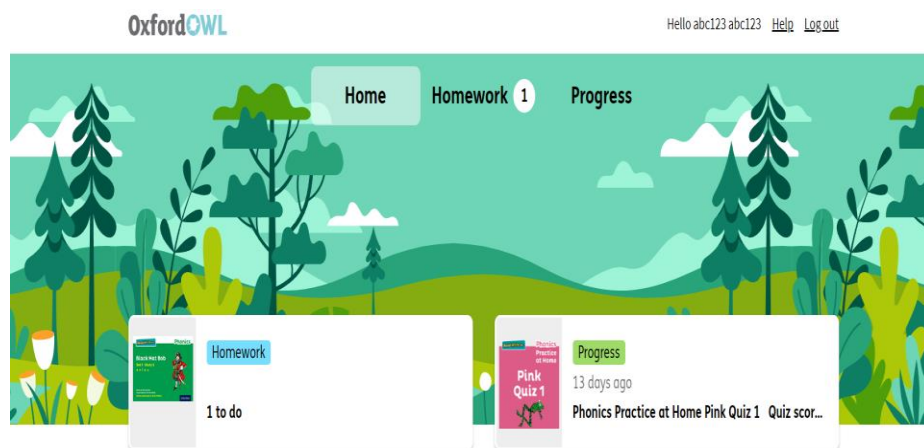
OxfordOWL

Hello abc123 abc123 Help Log out

Home Homework 1 Progress

Phonics

Black Hat Bob

Homework

1 to do

Phonics Practice at Home

Pink Quiz 1

Progress

13 days ago

Phonics Practice at Home Pink Quiz 1 Quiz scor...